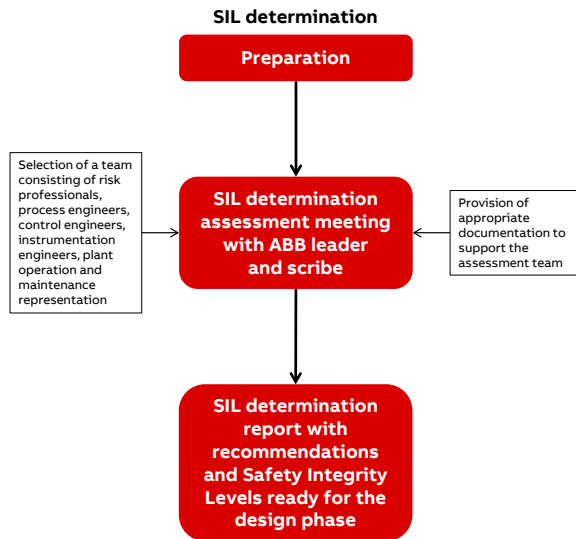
SIL determination

Preparation

Selection of a team consisting of risk professionals, process engineers, control engineers, instrumentation engineers, plant operation and maintenance representation

SIL determination assessment meeting with ABB leader and scribe

Provision of appropriate documentation to support the assessment team

SIL determination report with recommendations and Safety Integrity Levels ready for the design phase